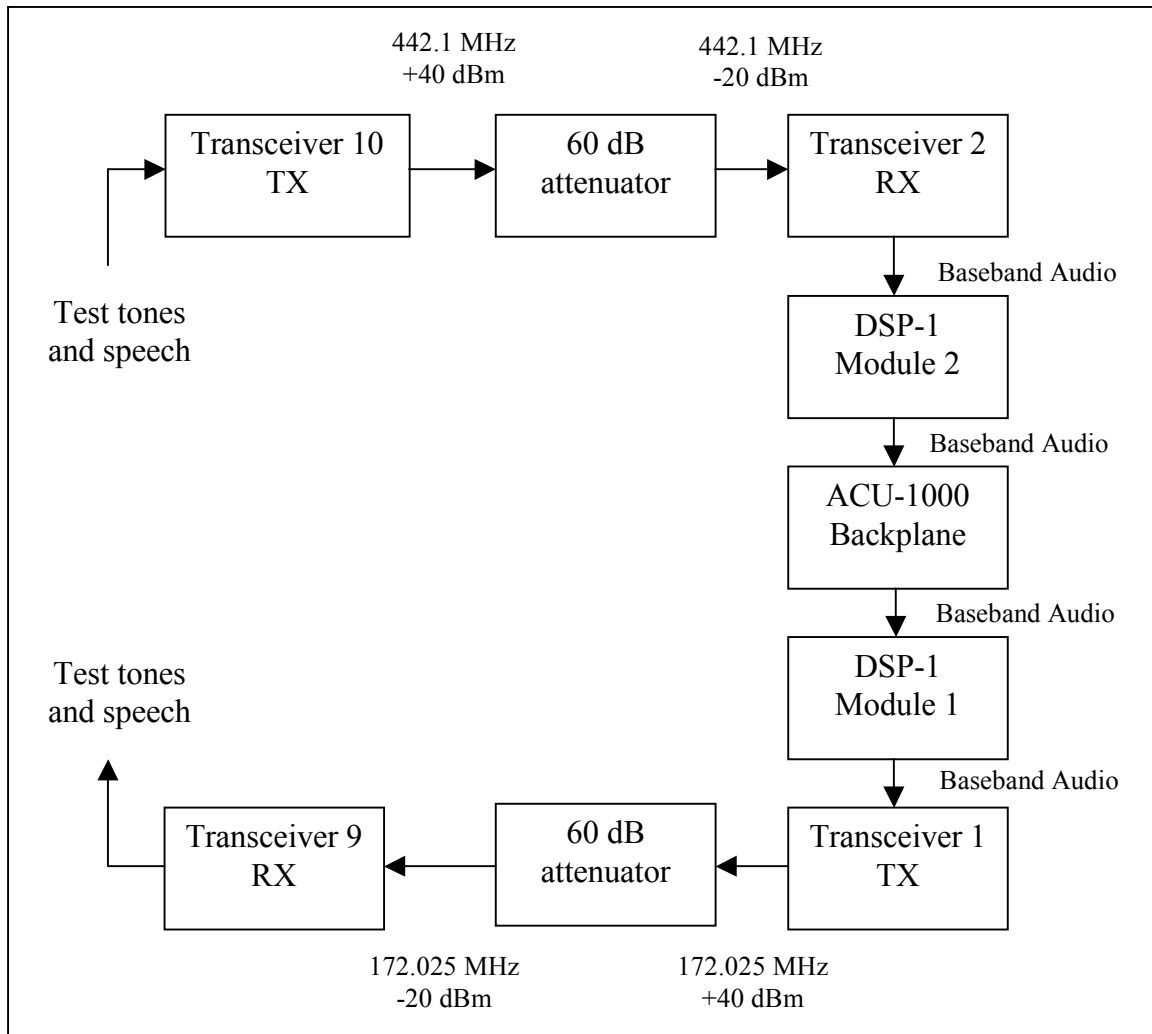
442.1 MHz
+40 dBm

442.1 MHz
-20 dBm

Transceiver 10
TX

60 dB
attenuator

Transceiver 2
RX

Test tones
and speech

Baseband Audio

DSP-1
Module 2

Baseband Audio

ACU-1000
Backplane

Baseband Audio

DSP-1
Module 1

Baseband Audio

Test tones
and speech

Transceiver 9
RX

60 dB
attenuator

Transceiver 1
TX

172.025 MHz
-20 dBm

172.025 MHz
+40 dBm